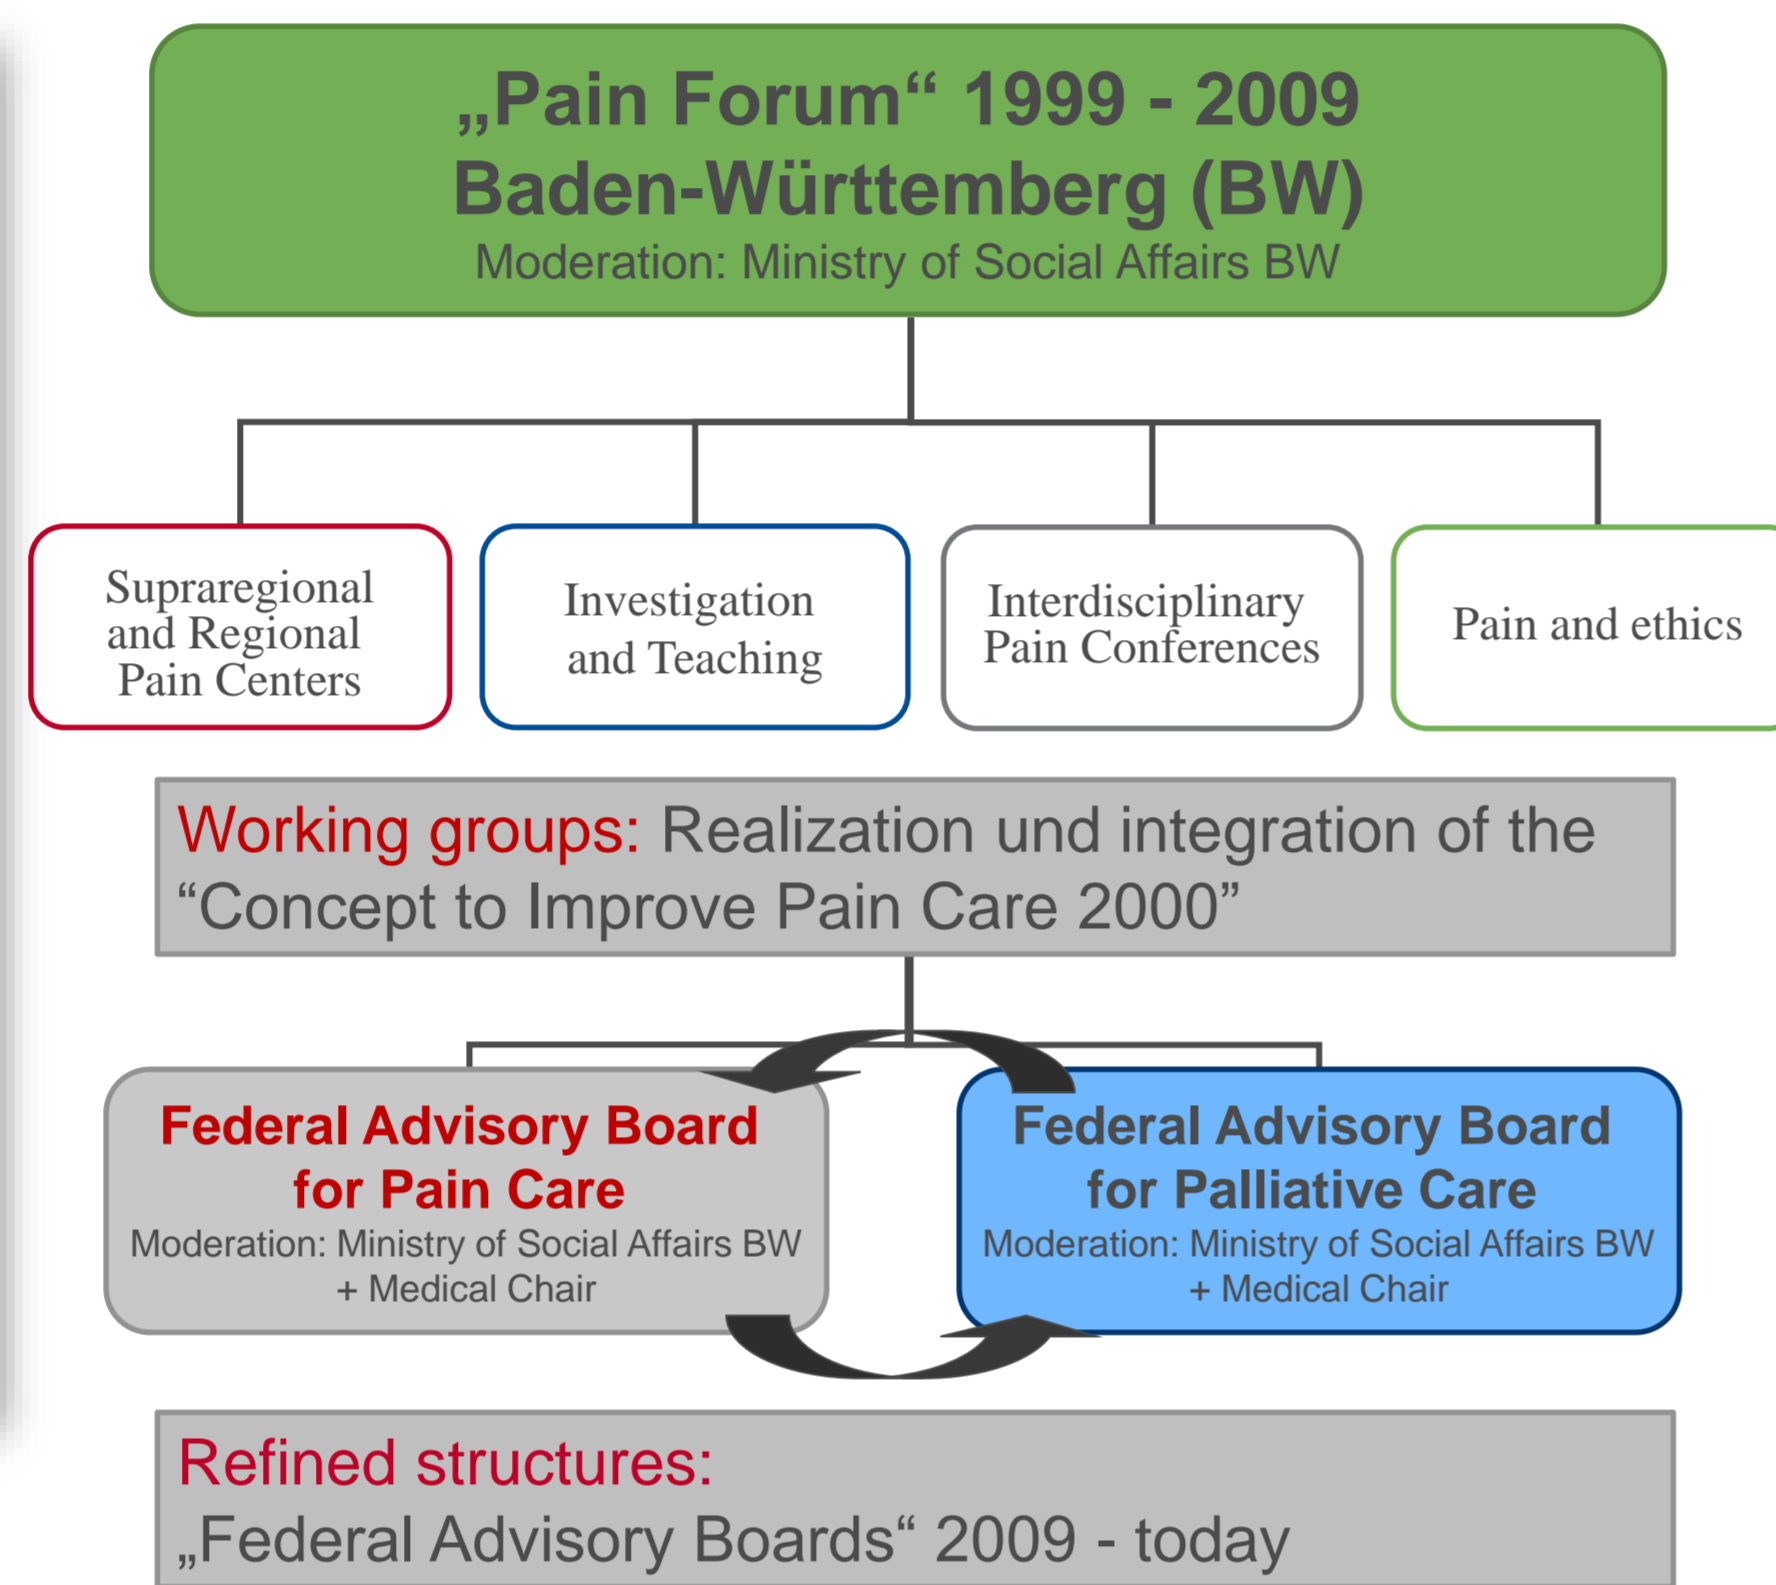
„Pain Forum“ 1999 - 2009
Baden-Württemberg (BW)
Moderation: Ministry of Social Affairs BW

Supraregional and Regional Pain Centers

Investigation and Teaching

Interdisciplinary Pain Conferences

Pain and ethics

Working groups: Realization und integration of the “Concept to Improve Pain Care 2000”

Federal Advisory Board for Pain Care
Moderation: Ministry of Social Affairs BW + Medical Chair

Federal Advisory Board for Palliative Care
Moderation: Ministry of Social Affairs BW + Medical Chair

Refined structures:
„Federal Advisory Boards“ 2009 - today